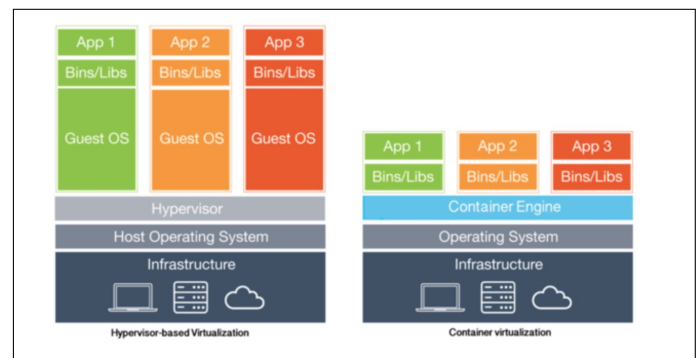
App 1
Bins/Libs
Guest OS

App 2
Bins/Libs
Guest OS

App 3
Bins/Libs
Guest OS

Hypervisor
Host Operating System
Infrastructure

Hypervisor-based Virtualization

App 1
Bins/Libs

App 2
Bins/Libs

App 3
Bins/Libs

Container Engine
Operating System
Infrastructure

Container virtualization